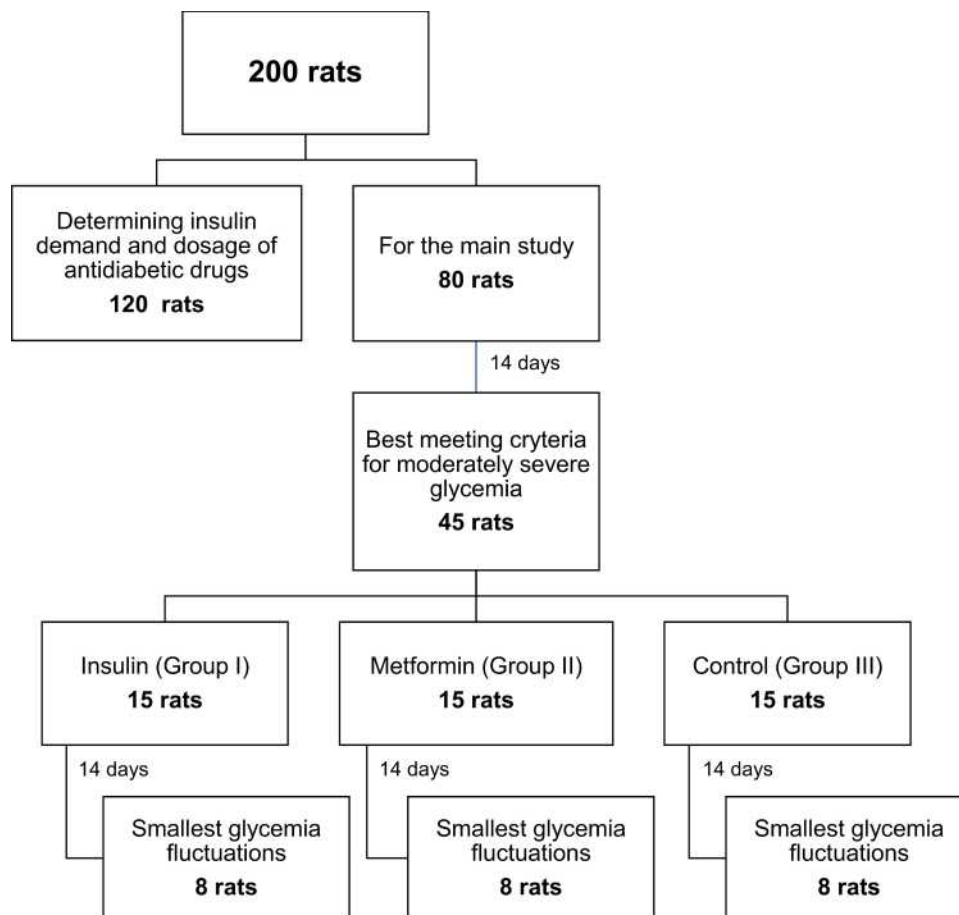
200 rats

Determining insulin demand and dosage of antidiabetic drugs
120 rats

For the main study
80 rats

14 days

Best meeting cryteria for moderately severe glycemia
45 rats

Insulin (Group I)
15 rats

Metformin (Group II)
15 rats

Control (Group III)
15 rats

14 days

Smallest glycemia fluctuations
8 rats

14 days

Smallest glycemia fluctuations
8 rats

14 days

Smallest glycemia fluctuations
8 rats